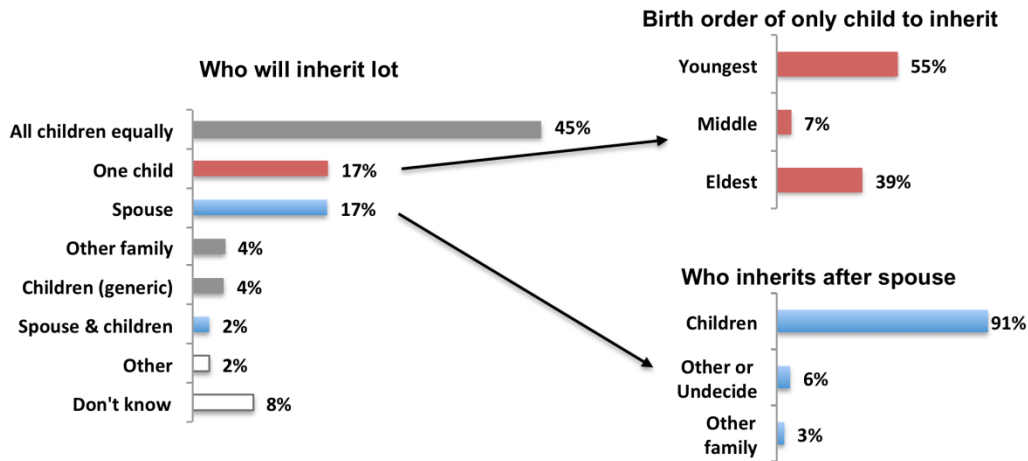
Who will inherit lot

| | |
|---|---|
| All children equally | 45% |
| One child | 17% |
| Spouse | 17% |
| Other family | 4% |
| Children (generic) | 4% |
| Spouse & children | 2% |
| Other | 2% |
| Don't know | 8% |

Birth order of only child to inherit

| | |
|---|---|
| Youngest | 55% |
| Middle | 7% |
| Eldest | 39% |

Who inherits after spouse

| | |
|---|---|
| Children | 91% |
| Other or Undecide | 6% |
| Other family | 3% |